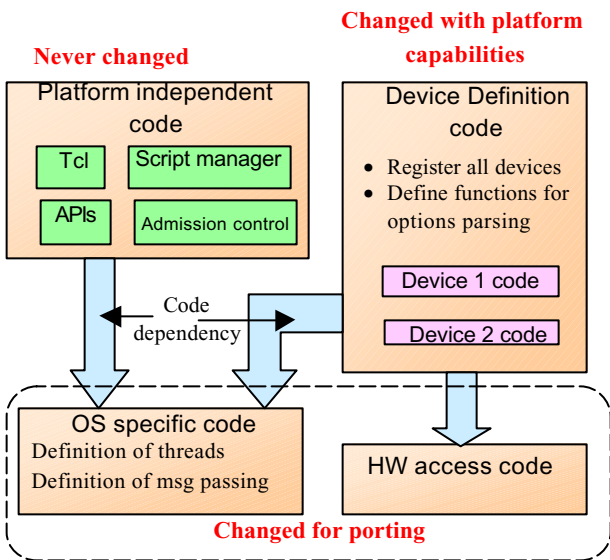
Changed with platform capabilities

Never changed

Platform independent code

Tcl

Script manager

APIs

Admission control

Device Definition code

• Register all devices
• Define functions for options parsing

Device 1 code

Device 2 code

Code dependency

OS specific code
Definition of threads
Definition of msg passing

HW access code

Changed for porting